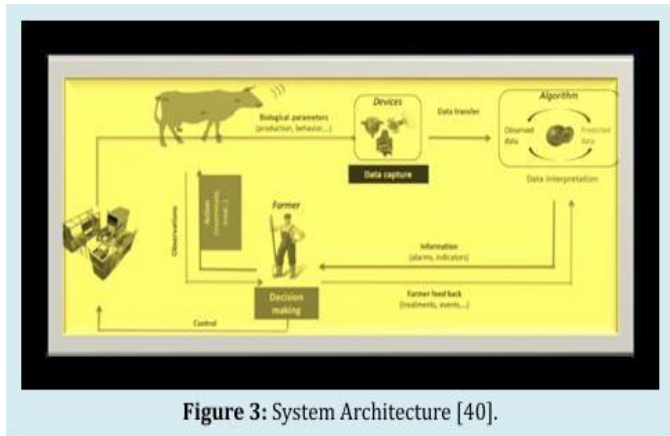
Biological parameters (production, behavior,...)

Devices

Data transfer

Algorithm

Observed data

Predicted data

Data capture

Data interpretation

Observations

Action (treatments, interv...)

Farmer

Information (alarms, indicators)

Farmer feed back (treatments, events,...)

Decision making

Control

**Figure 3:** System Architecture [40].